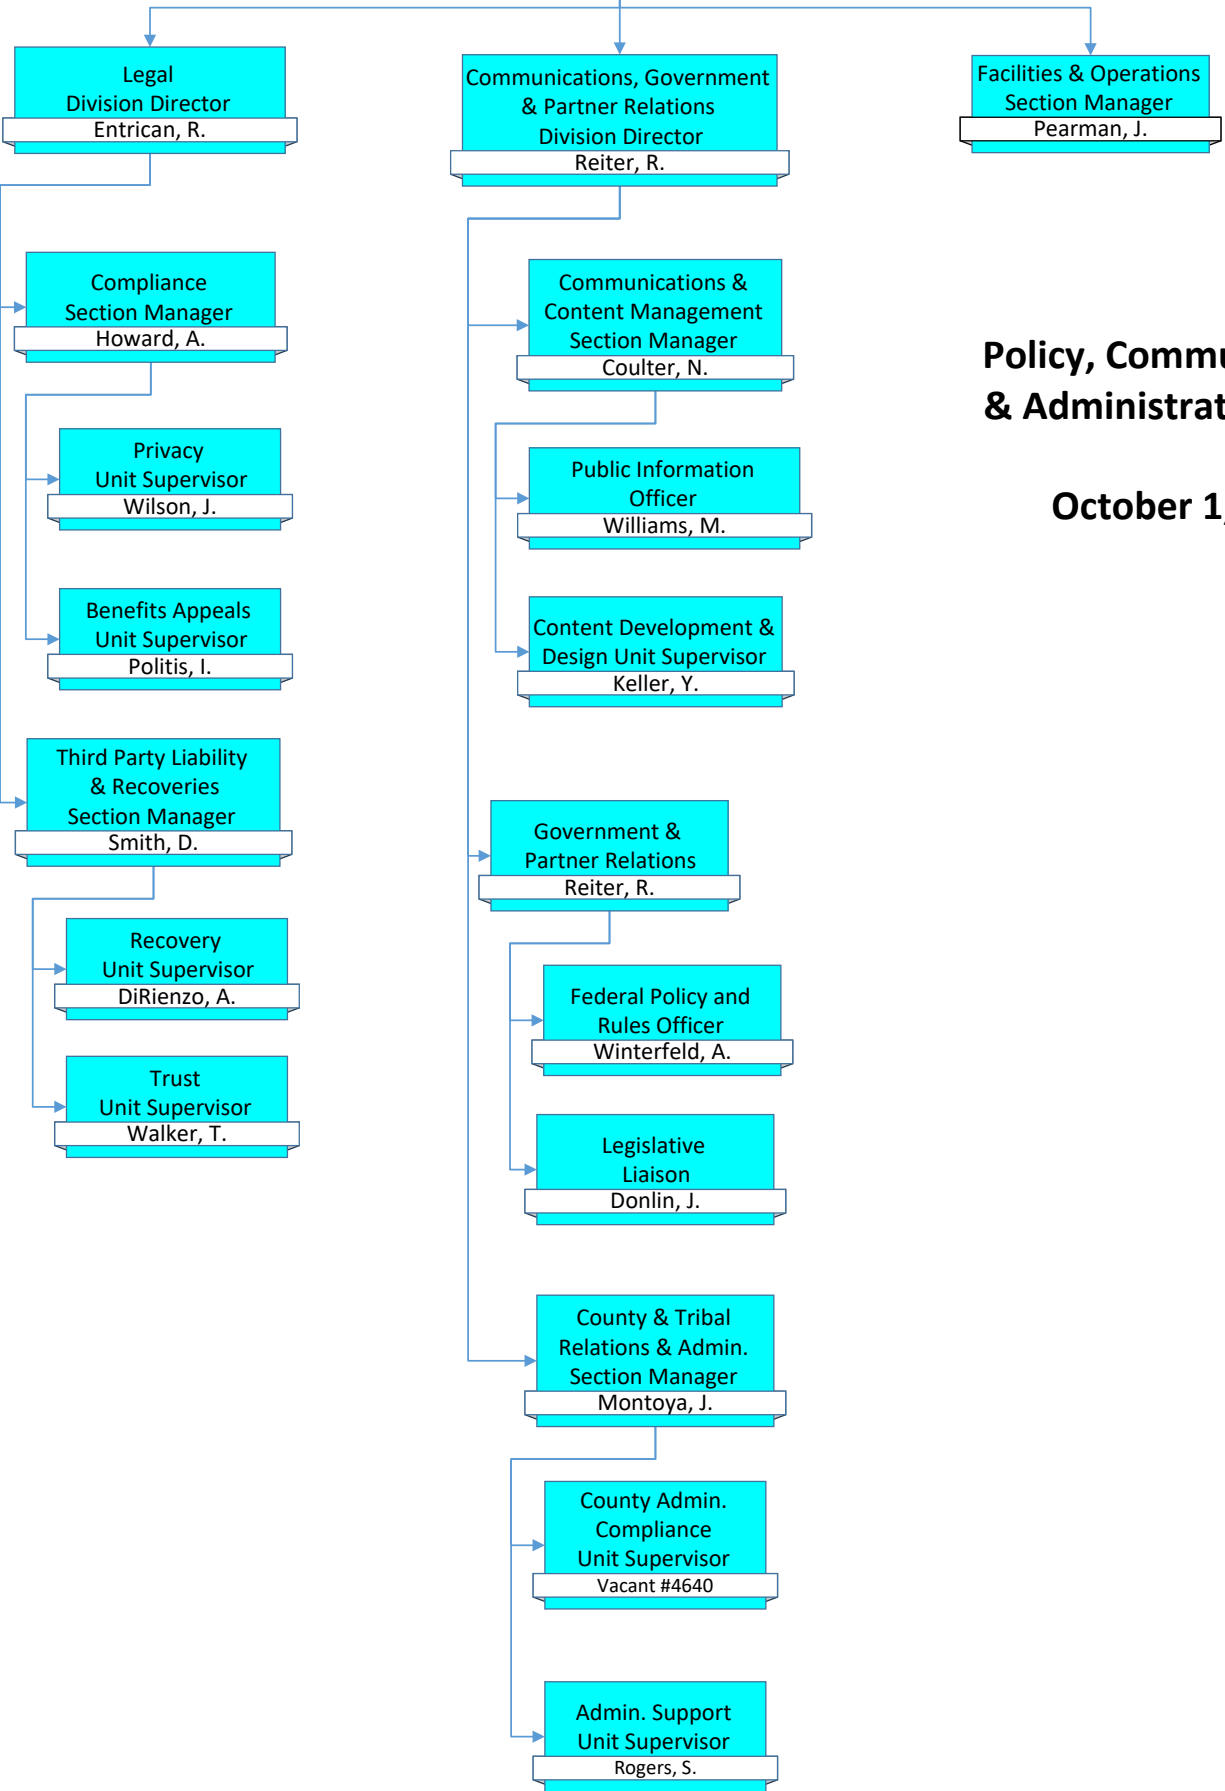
Legal
Division Director
Entrican, R.

Communications, Government & Partner Relations Division Director
Reiter, R.

Facilities & Operations Section Manager
Pearman, J.

Policy, Commu
& Administrat

October 1,

Compliance
Section Manager
Howard, A.

Privacy
Unit Supervisor
Wilson, J.

Benefits Appeals
Unit Supervisor
Politis, I.

Third Party Liability & Recoveries Section Manager
Smith, D.

Recovery
Unit Supervisor
DiRienzo, A.

Trust
Unit Supervisor
Walker, T.

Communications & Content Management Section Manager
Coulter, N.

Public Information Officer
Williams, M.

Content Development & Design Unit Supervisor
Keller, Y.

Government & Partner Relations
Reiter, R.

Federal Policy and Rules Officer
Winterfeld, A.

Legislative Liaison
Donlin, J.

County & Tribal Relations & Admin. Section Manager
Montoya, J.

County Admin. Compliance Unit Supervisor
Vacant #4640

Admin. Support Unit Supervisor
Rogers, S.